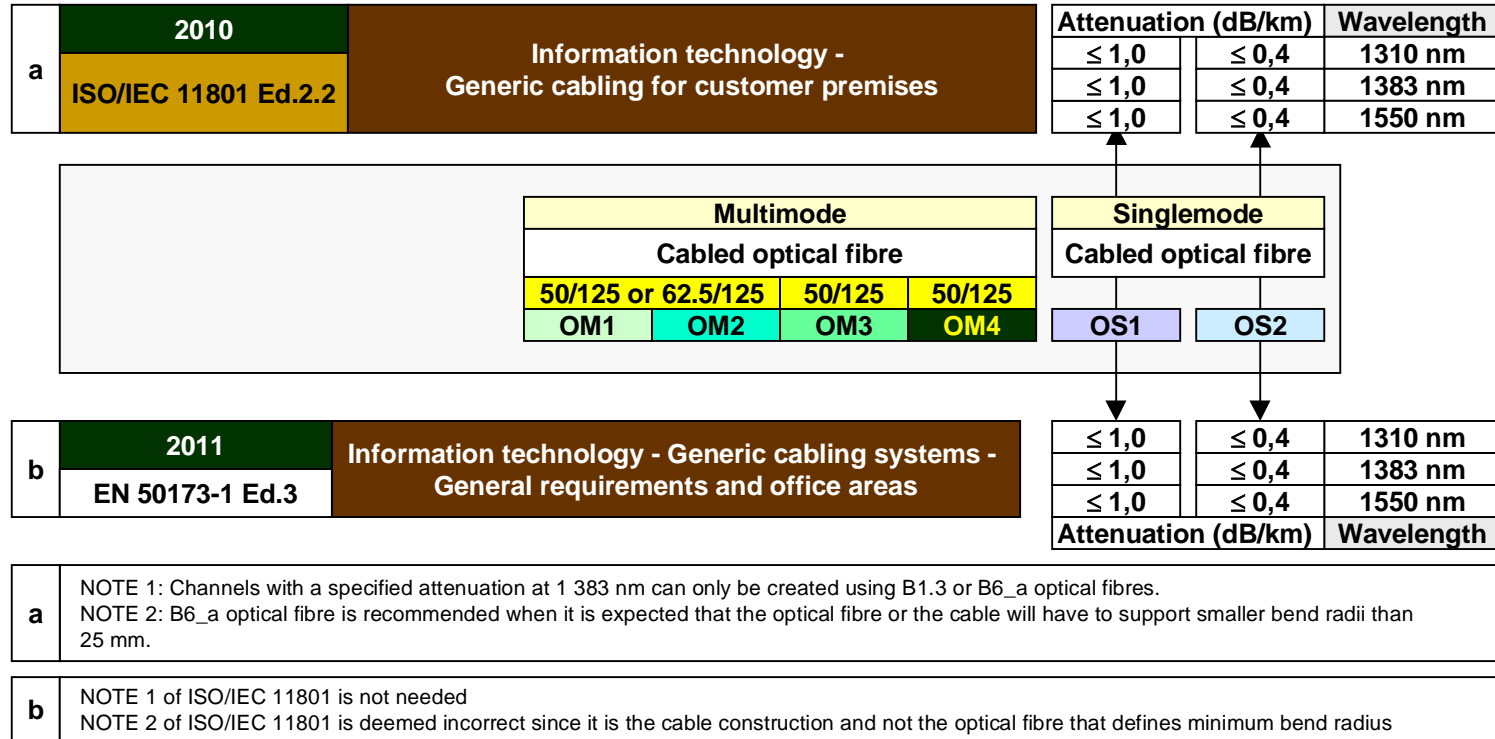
a

2010

ISO/IEC 11801 Ed.2.2

Information technology - Generic cabling for customer premises

| Attenuation (dB/km) | | Wavelength |
|---|---|---|
| $\leq$ 1,0 | $\leq$ 0,4 | 1310 nm |
| $\leq$ 1,0 | $\leq$ 0,4 | 1383 nm |
| $\leq$ 1,0 | $\leq$ 0,4 | 1550 nm |

Multimode

Cabled optical fibre

50/125 or 62.5/125 | 50/125 | 50/125

OM1 | OM2 | OM3 | OM4

Singlemode

Cabled optical fibre

OS1 | OS2

b

2011

EN 50173-1 Ed.3

Information technology - Generic cabling systems - General requirements and office areas

| $\leq$ 1,0 | $\leq$ 0,4 | 1310 nm |
|---|---|---|
| $\leq$ 1,0 | $\leq$ 0,4 | 1383 nm |
| $\leq$ 1,0 | $\leq$ 0,4 | 1550 nm |
| Attenuation (dB/km) | | Wavelength |

a

NOTE 1: Channels with a specified attenuation at 1 383 nm can only be created using B1.3 or B6_a optical fibres.
NOTE 2: B6_a optical fibre is recommended when it is expected that the optical fibre or the cable will have to support smaller bend radii than 25 mm.

b

NOTE 1 of ISO/IEC 11801 is not needed
NOTE 2 of ISO/IEC 11801 is deemed incorrect since it is the cable construction and not the optical fibre that defines minimum bend radius